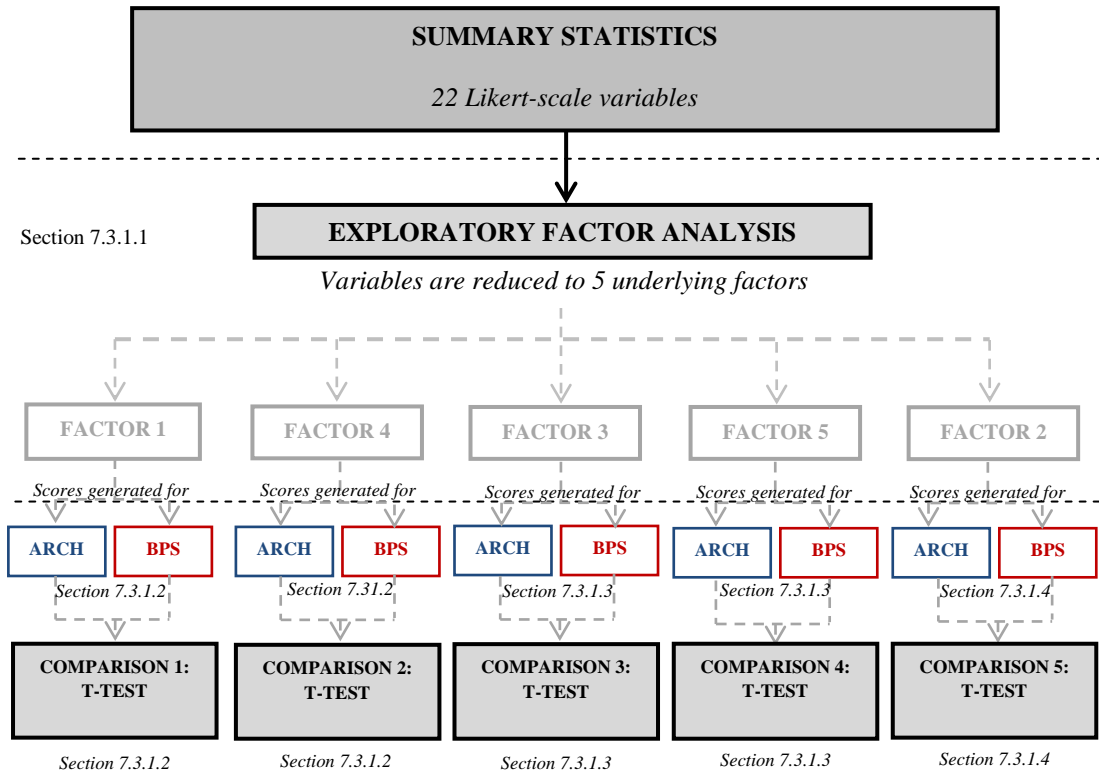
SUMMARY STATISTICS

22 Likert-scale variables

Section 7.3.1.1

EXPLORATORY FACTOR ANALYSIS

Variables are reduced to 5 underlying factors

FACTOR 1

Scores generated for

ARCH BPS

Section 7.3.1.2

COMPARISON 1: T-TEST

Section 7.3.1.2

FACTOR 4

Scores generated for

ARCH BPS

Section 7.31.2

COMPARISON 2: T-TEST

Section 7.3.1.2

FACTOR 3

Scores generated for

ARCH BPS

Section 7.3.1.3

COMPARISON 3: T-TEST

Section 7.3.1.3

FACTOR 5

Scores generated for

ARCH BPS

Section 7.3.1.3

COMPARISON 4: T-TEST

Section 7.3.1.3

FACTOR 2

Scores generated for

ARCH BPS

Section 7.3.1.4

COMPARISON 5: T-TEST

Section 7.3.1.4